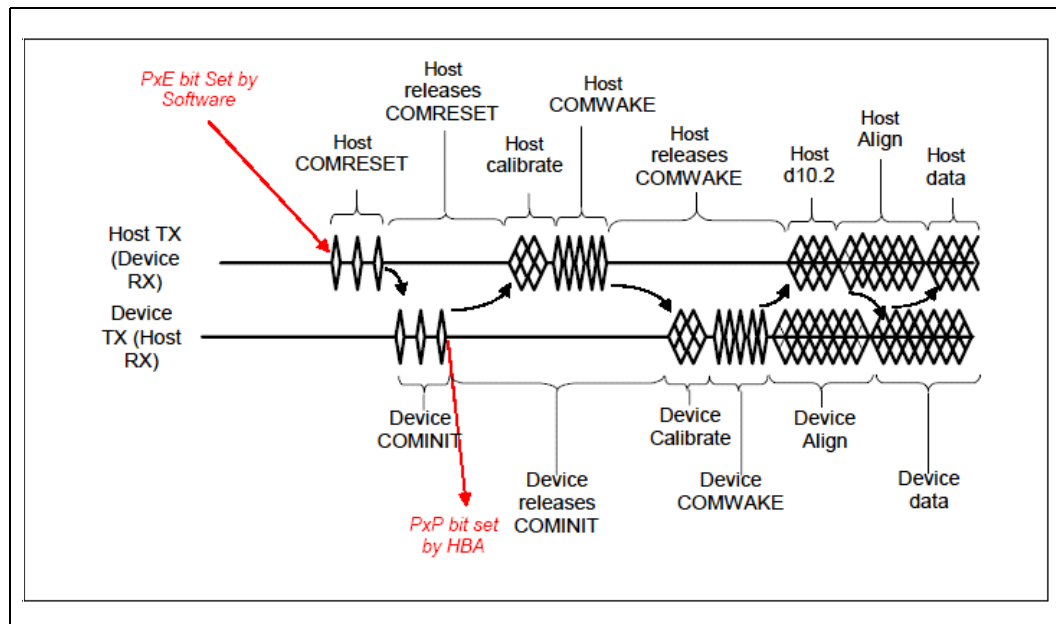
PxE bit Set by Software

Host releases COMRESET

Host COMWAKE

Host COMRESET

Host calibrate

Host releases COMWAKE

Host d10.2

Host Align

Host data

Host TX (Device RX)

Device TX (Host RX)

Device COMINIT

Device releases COMINIT

Device Calibrate

Device COMWAKE

Device Align

Device data

PxP bit set by HBA